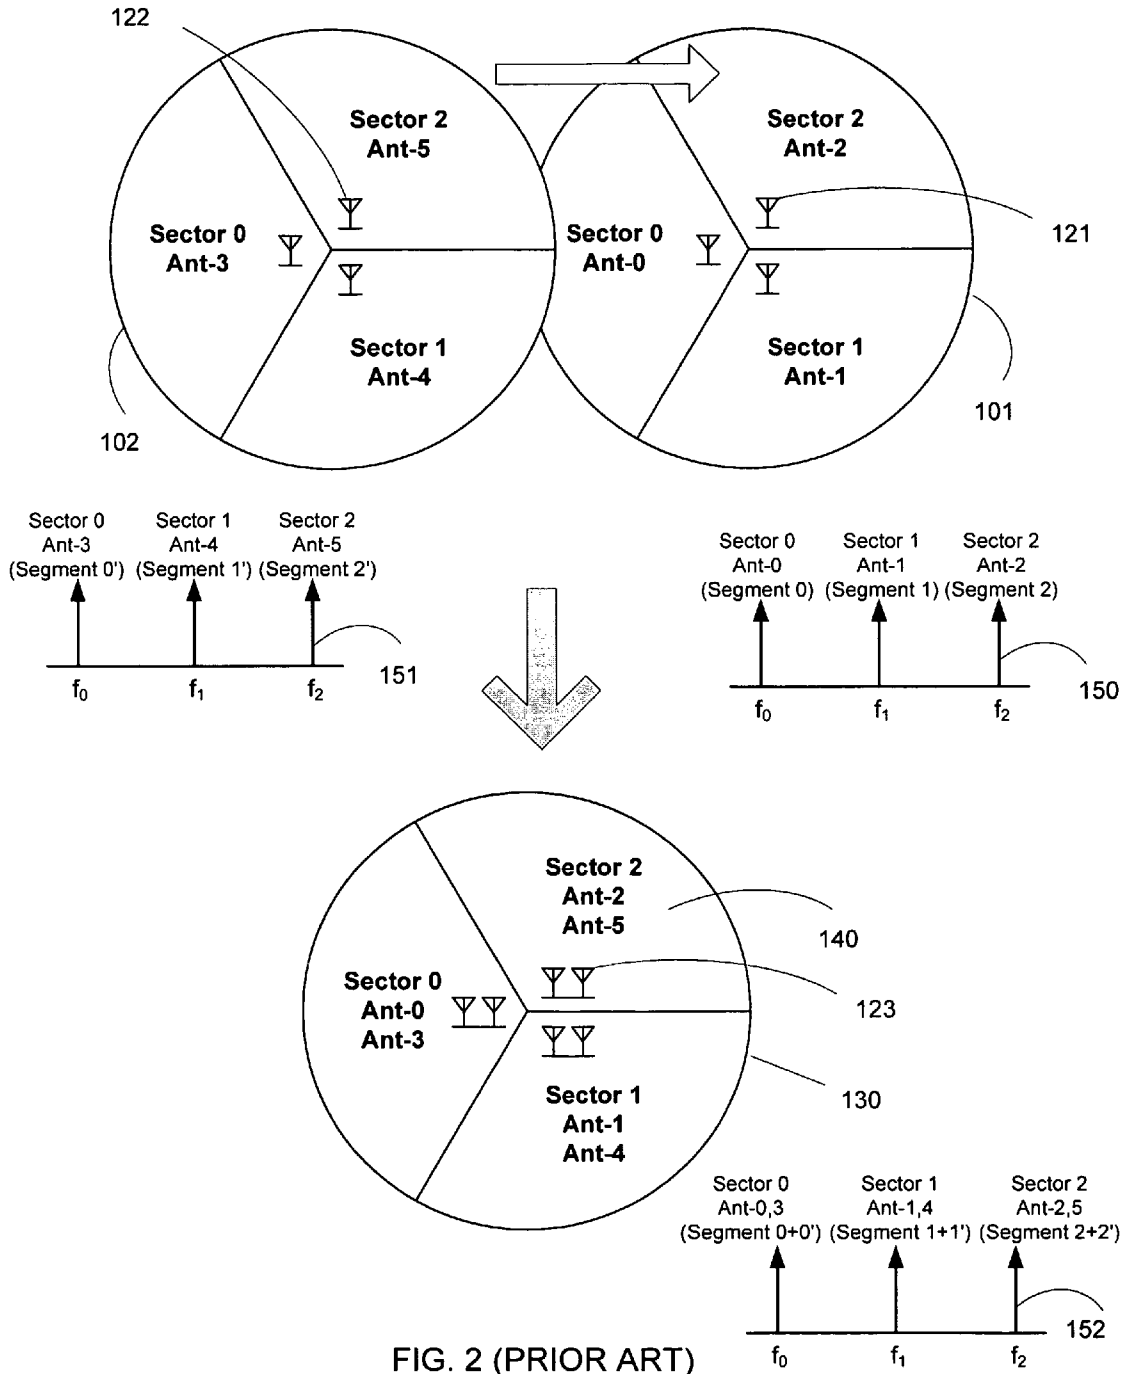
122

Sector 2
Ant-5

Sector 0
Ant-3

Sector 1
Ant-4

102

Sector 2
Ant-2

121

Sector 0
Ant-0

Sector 1
Ant-1

101

Sector 0
Ant-3
(Segment 0')

Sector 1
Ant-4
(Segment 1')

Sector 2
Ant-5
(Segment 2')

$f_0$ $f_1$ $f_2$

151

Sector 0
Ant-0
(Segment 0)

Sector 1
Ant-1
(Segment 1)

Sector 2
Ant-2
(Segment 2)

$f_0$ $f_1$ $f_2$

150

Sector 2
Ant-2
Ant-5

140

Sector 0
Ant-0
Ant-3

123

Sector 1
Ant-1
Ant-4

130

Sector 0
Ant-0,3
(Segment 0+0')

Sector 1
Ant-1,4
(Segment 1+1')

Sector 2
Ant-2,5
(Segment 2+2')

152

FIG. 2 (PRIOR ART)

$f_0$ $f_1$ $f_2$